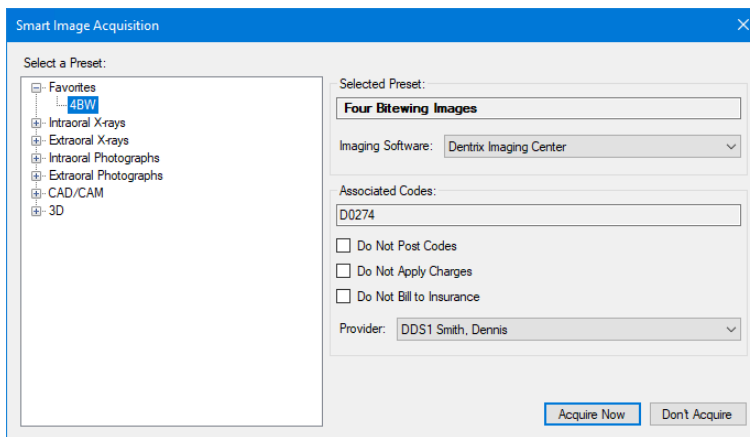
Smart Image Acquisition

Select a Preset:

Favorites
4BW
Intraoral X-rays
Extraoral X-rays
Intraoral Photographs
Extraoral Photographs
CAD/CAM
3D

Selected Preset:
Four Bitewing Images

Imaging Software: Dentrix Imaging Center

Associated Codes:
D0274

Do Not Post Codes
Do Not Apply Charges
Do Not Bill to Insurance

Provider: DDS1 Smith, Dennis

Acquire Now
Don't Acquire